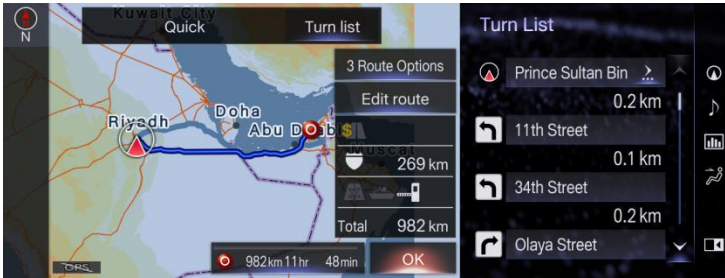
N

Kuwait City

Quick

Turn list

3 Route Options

Edit route

Doha

Riyadh

Abu Dhabi

Muscat

269 km

Total 982 km

982 km 11 hr 48 min

OK

Turn List

Prince Sultan Bin

0.2 km

11th Street

0.1 km

34th Street

0.2 km

Olaya Street